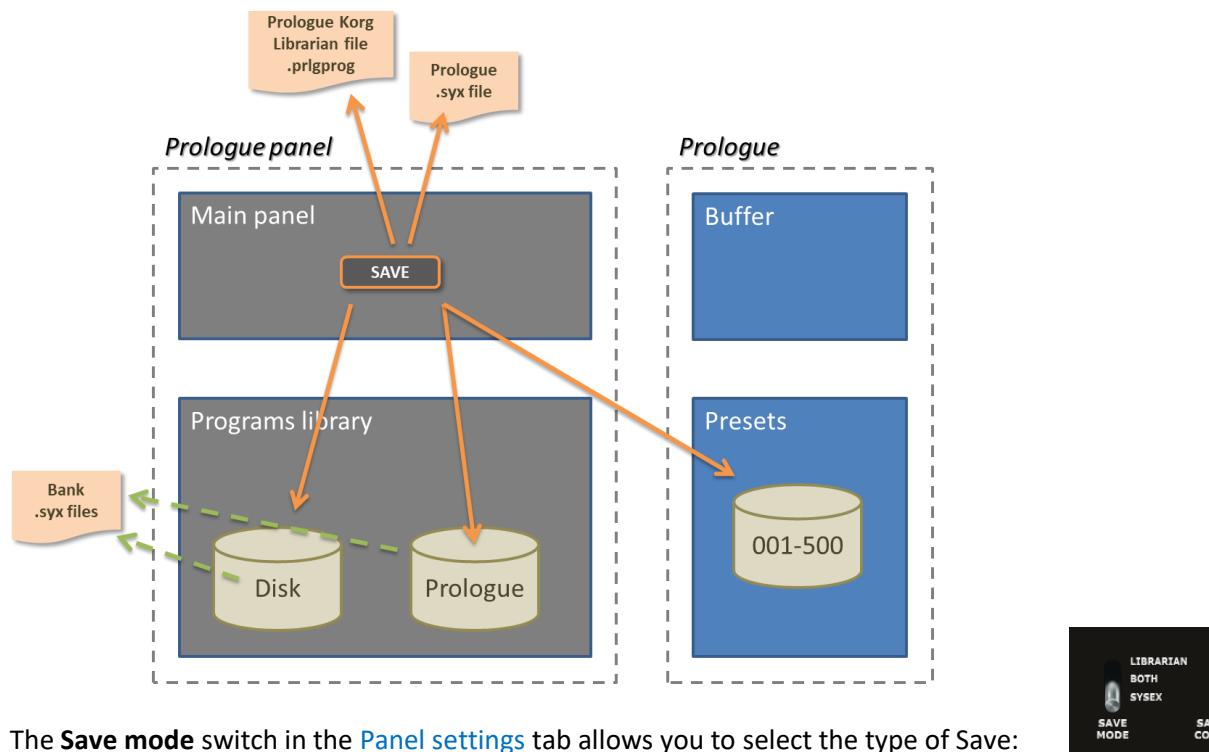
Prologue Korg Librarian file .prlgprog

Prologue .syx file

Prologue panel

Prologue

Main panel

SAVE

Buffer

Programs library

Presets

Bank .syx files

001-500

Disk

Prologue

LIBRARIAN
BOTH
SYSEX

SAVE MODE

SA
CO

The **Save mode** switch in the Panel settings tab allows you to select the type of Save: